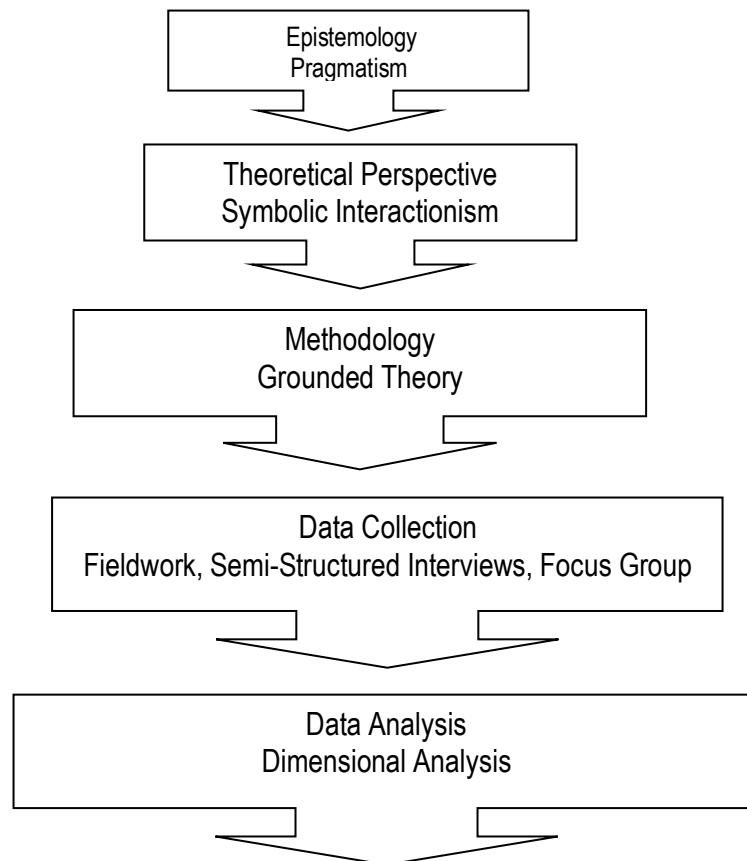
Epistemology
Pragmatism

Theoretical Perspective
Symbolic Interactionism

Methodology
Grounded Theory

Data Collection
Fieldwork, Semi-Structured Interviews, Focus Group

Data Analysis
Dimensional Analysis